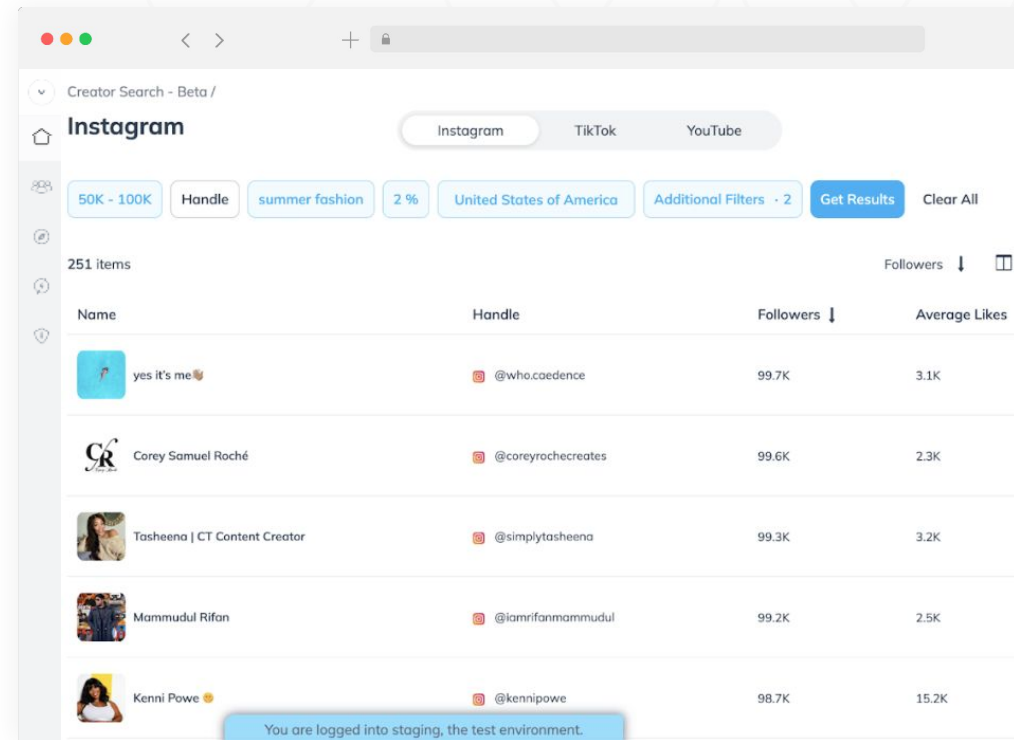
Creator Search - Beta /

Instagram

Instagram TikTok YouTube

50K - 100K Handle summer fashion 2 % United States of America Additional Filters · 2 Get Results Clear All

251 items

Followers

| Name | Handle | Followers | Average Likes |
|---|---|---|---|
| yes it's me👋🏽 | @who.caedence | 99.7K | 3.1K |
| Corey Samuel Roché | @coreyrochecreates | 99.6K | 2.3K |
| Tasheena \| CT Content Creator | @simplytasheena | 99.3K | 3.2K |
| Mammudul Rifan | @iamrifanmammudul | 99.2K | 2.5K |
| Kenni Powe 😊 | @kennipowe | 98.7K | 15.2K |

You are logged into staging, the test environment.